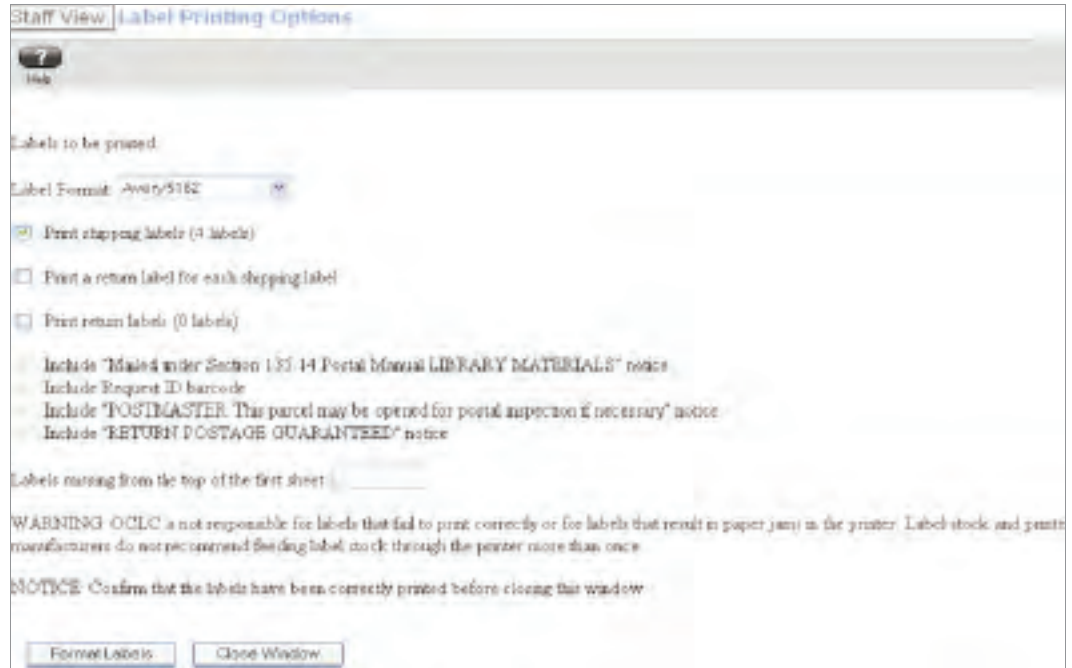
Staff View Label Printing Options

Help

Labels to be printed

Label Format: Avery/5162

Print shipping labels (4 labels)

Print a return label for each shipping label

Print return labels (0 labels)

Include "Mailed under Section 135.14 Postal Manual LIBRARY MATERIALS" notice
Include Request ID barcode
Include "POSTMASTER: This parcel may be opened for postal inspection if necessary" notice
Include "RETURN POSTAGE GUARANTEED" notice

Labels missing from the top of the first sheet

WARNING: OCLC is not responsible for labels that fail to print correctly or for labels that result in paper jams in the printer. Label stock and printer manufacturers do not recommend feeding label stock through the printer more than once

NOTICE: Confirm that the labels have been correctly printed before closing this window

Format Labels Close Window